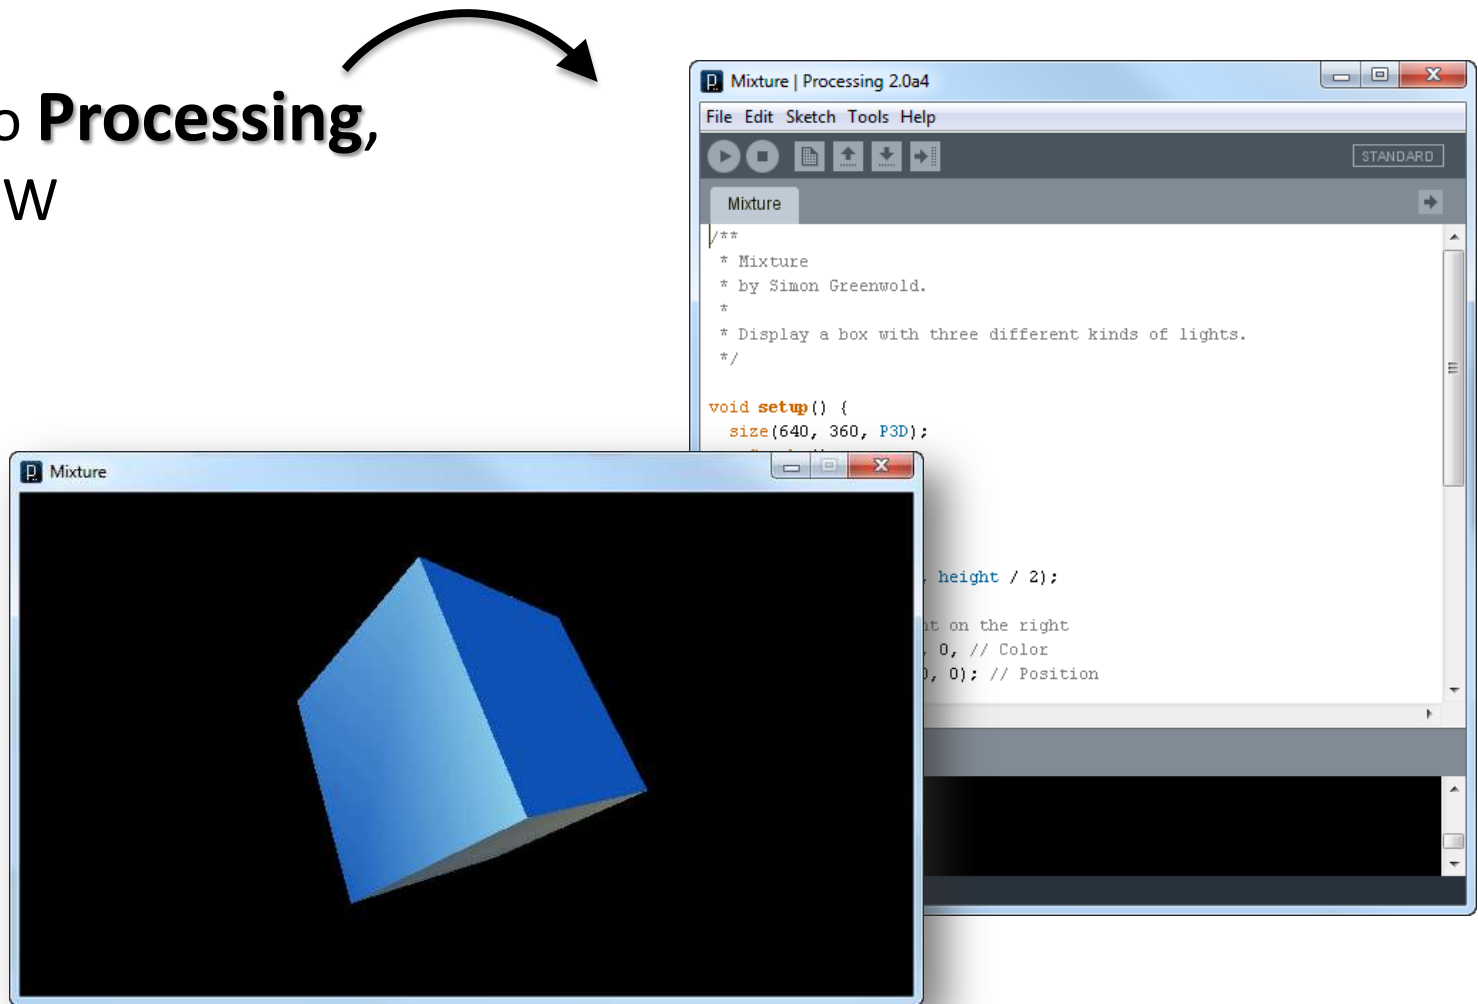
o Processing,
w

Mixture | Processing 2.0a4

File Edit Sketch Tools Help

STANDARD

Mixture

/**
 * Mixture
 * by Simon Greenwold.
 *
 * Display a box with three different kinds of lights.
 */

void setup() {
  size(640, 360, P3D);

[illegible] height / 2);

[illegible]t on the right
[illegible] 0, // Color
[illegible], 0); // Position

Mixture